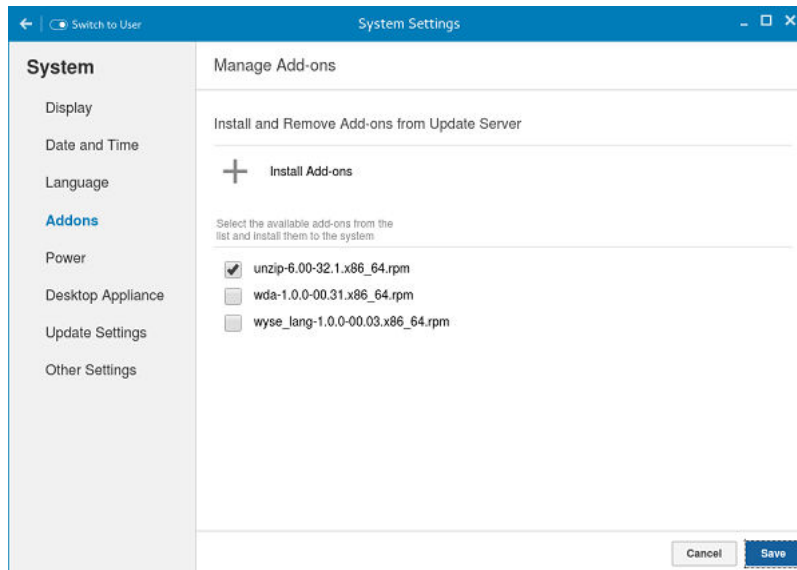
Switch to User

System Settings

System

Display

Date and Time

Language

Addons

Power

Desktop Appliance

Update Settings

Other Settings

Manage Add-ons

Install and Remove Add-ons from Update Server

Install Add-ons

Select the available add-ons from the list and install them to the system

unzip-6.00-32.1.x86_64.rpm

wda-1.0.0-00.31.x86_64.rpm

wyse_lang-1.0.0-00.03.x86_64.rpm

Cancel

Save